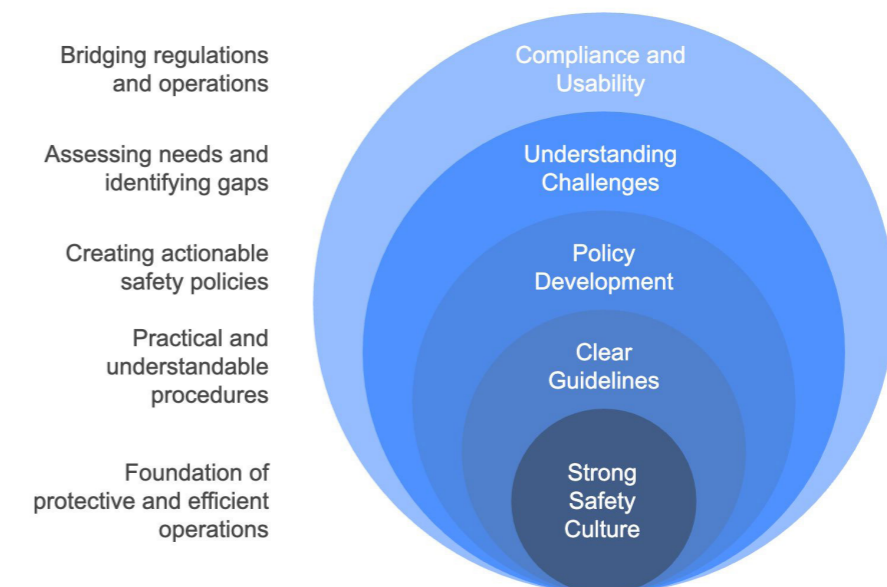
Bridging regulations and operations

Compliance and Usability

Assessing needs and identifying gaps

Understanding Challenges

Creating actionable safety policies

Policy Development

Practical and understandable procedures

Clear Guidelines

Foundation of protective and efficient operations

Strong Safety Culture